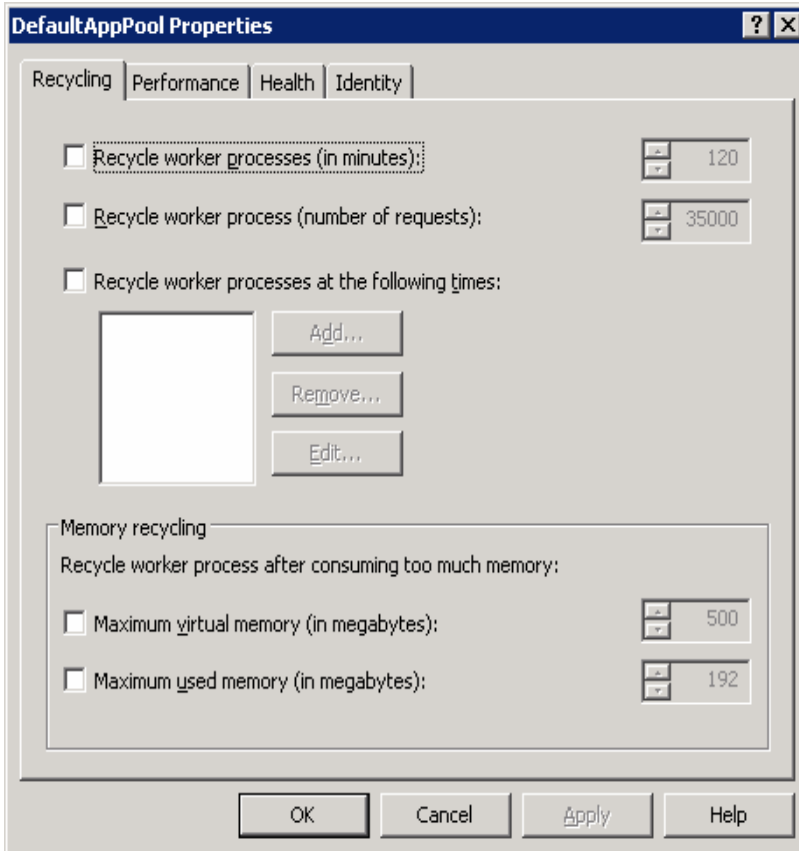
DefaultAppPool Properties
?
X

Recycling
Performance
Health
Identity

Recycle worker processes (in minutes):
120

Recycle worker process (number of requests):
35000

Recycle worker processes at the following times:

Add...
Remove...
Edit...

Memory recycling
Recycle worker process after consuming too much memory:

Maximum virtual memory (in megabytes):
500

Maximum used memory (in megabytes):
192

OK
Cancel
Apply
Help